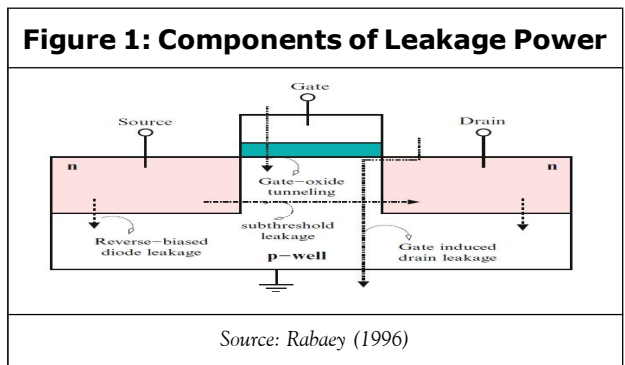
**Figure 1: Components of Leakage Power**

Gate

Source

Drain

n

n

Gate−oxide tunneling

subthreshold leakage

Reverse−biased diode leakage

p−well

Gate induced drain leakage

*Source: Rabaey (1996)*